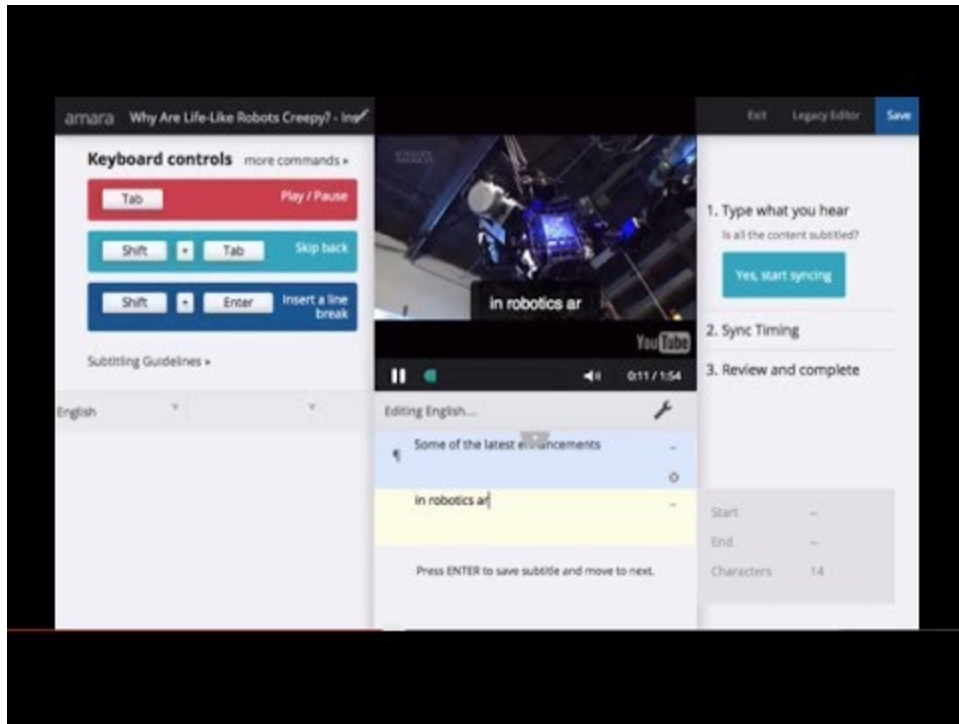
amara Why Are Life-Like Robots Creepy? - In

Exit Legacy Editor Save

Keyboard controls more commands »

Tab Play / Pause

Shift + Tab Skip back

Shift + Enter Insert a line break

Subtitling Guidelines »

English

in robotics ar

YouTube

0:11 / 1:54

Editing English...

Some of the latest enhancements

in robotics ar

Press ENTER to save subtitle and move to next.

1. Type what you hear

Is all the content subtitled?

Yes, start syncing

2. Sync Timing

3. Review and complete

Start –

End –

Characters 14